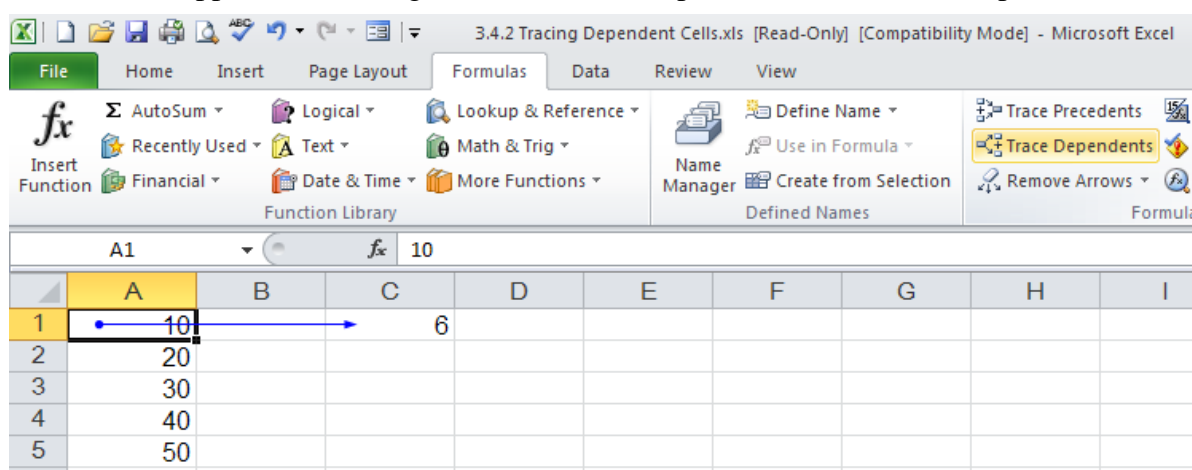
3.4.2 Tracing Dependent Cells.xls [Read-Only] [Compatibility Mode] - Microsoft Excel

File Home Insert Page Layout Formulas Data Review View

Insert Function
AutoSum
Recently Used
Financial
Logical
Text
Date & Time
Lookup & Reference
Math & Trig
More Functions
Function Library

Name Manager
Define Name
Use in Formula
Create from Selection
Defined Names

Trace Precedents
Trace Dependents
Remove Arrows
Formula

A1 $f_x$ 10

| | A | B | C | D | E | F | G | H | I |
|---|---|---|---|---|---|---|---|---|---|
| 1 | 10 | | 6 | | | | | | |
| 2 | 20 | | | | | | | | |
| 3 | 30 | | | | | | | | |
| 4 | 40 | | | | | | | | |
| 5 | 50 | | | | | | | | |